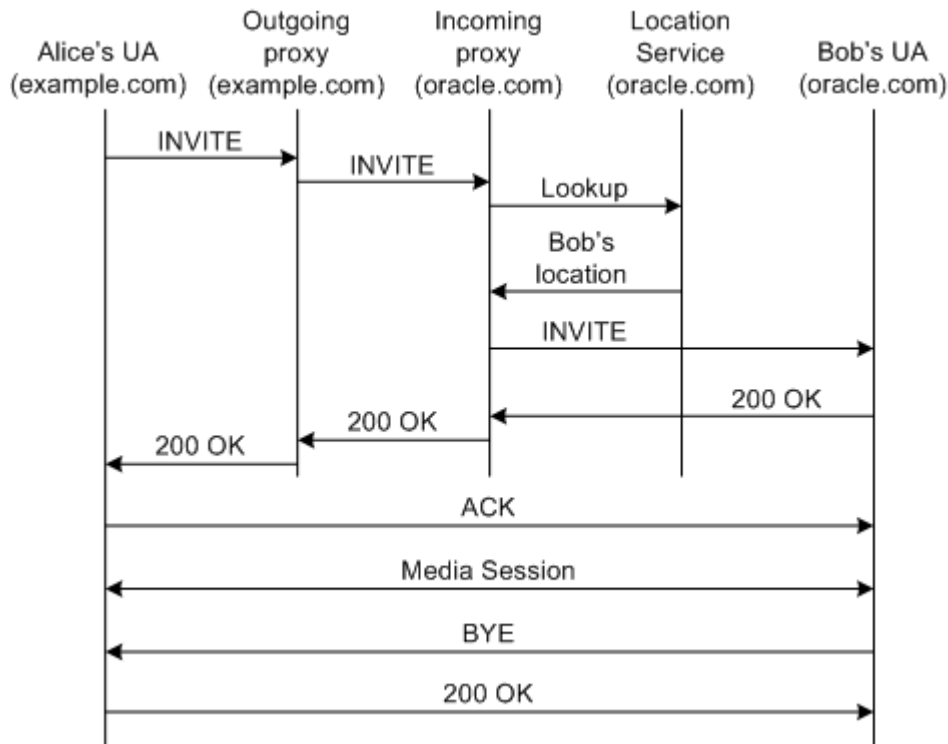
Alice's UA (example.com)

Outgoing proxy (example.com)

Incoming proxy (oracle.com)

Location Service (oracle.com)

Bob's UA (oracle.com)

INVITE

INVITE

Lookup

Bob's location

INVITE

200 OK

200 OK

200 OK

ACK

Media Session

BYE

200 OK